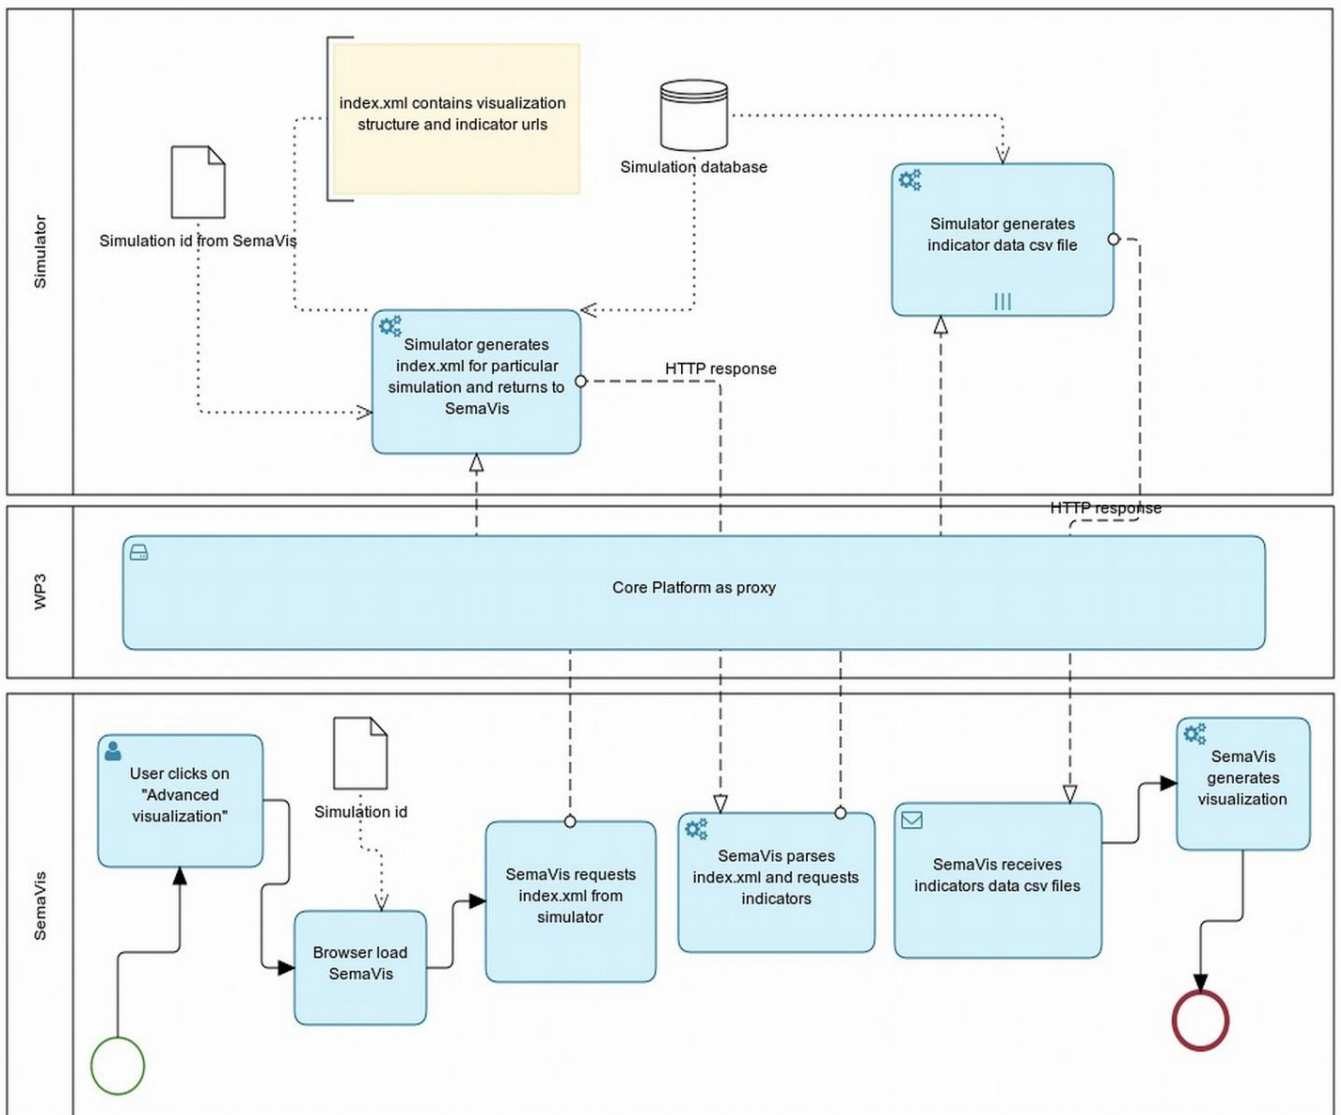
Simulator

index.xml contains visualization structure and indicator urls

Simulation database

Simulation id from SemaVis

Simulator generates indicator data csv file

Simulator generates index.xml for particular simulation and returns to SemaVis

HTTP response

WP3

HTTP response

Core Platform as proxy

SemaVis

User clicks on "Advanced visualization"

Simulation id

Browser load SemaVis

SemaVis requests index.xml from simulator

SemaVis parses index.xml and requests indicators

SemaVis receives indicators data csv files

SemaVis generates visualization